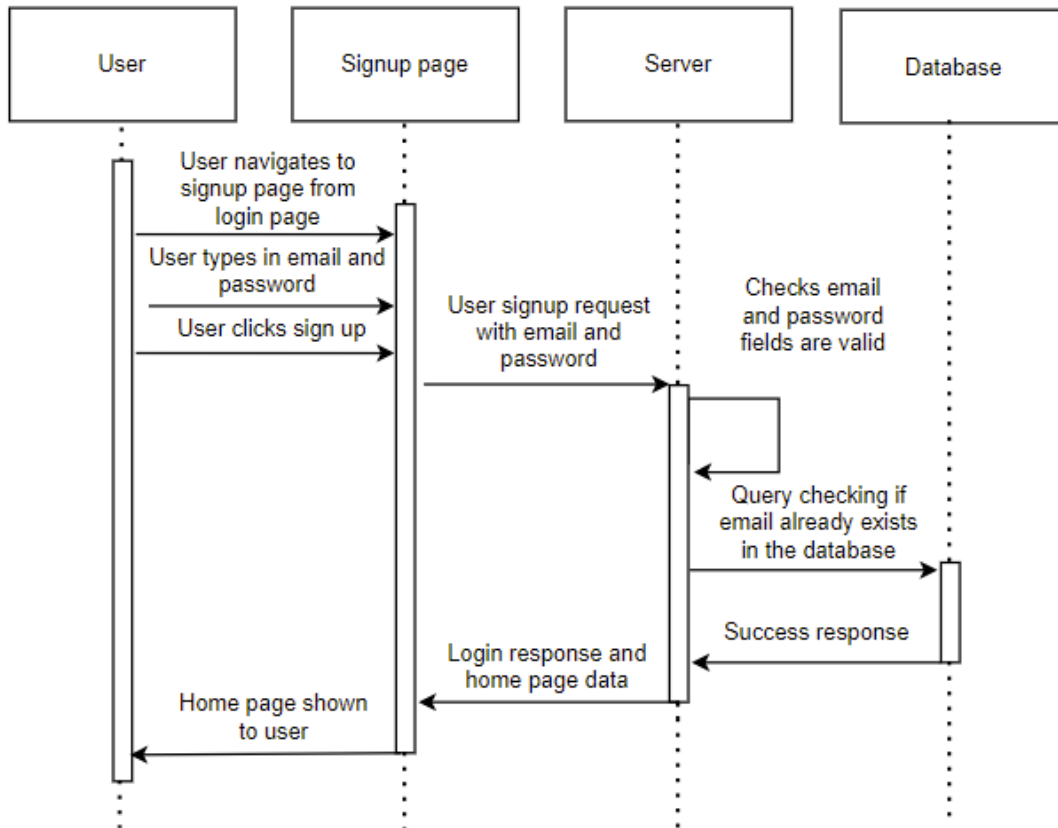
User

Signup page

Server

Database

User navigates to signup page from login page

User types in email and password

User clicks sign up

User signup request with email and password

Checks email and password fields are valid

Query checking if email already exists in the database

Success response

Login response and home page data

Home page shown to user